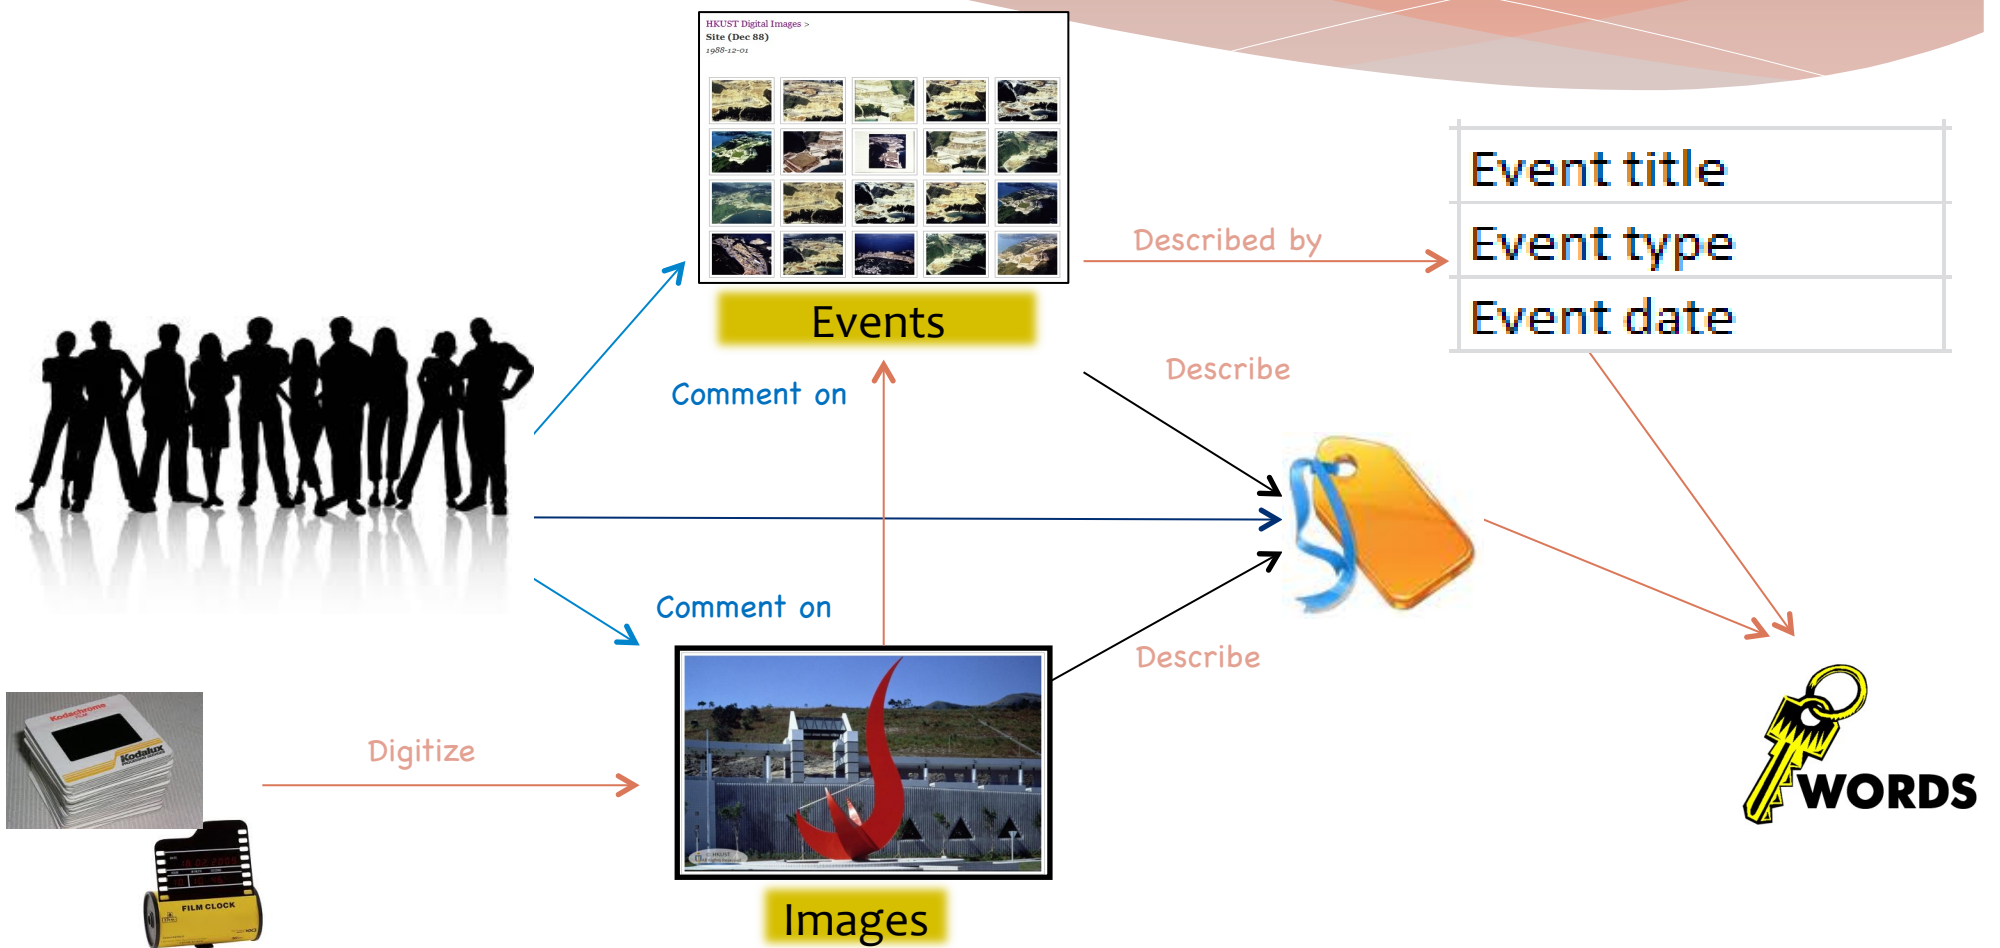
HKUST Digital Images >
Site (Dec 88)
1988-12-01

Events

Described by

| Event title |
|---|
| Event type |
| Event date |

Comment on

Describe

Comment on

Describe

Kodachrome
Kodalux

FILM CLOCK

Digitize

Images

WORDS